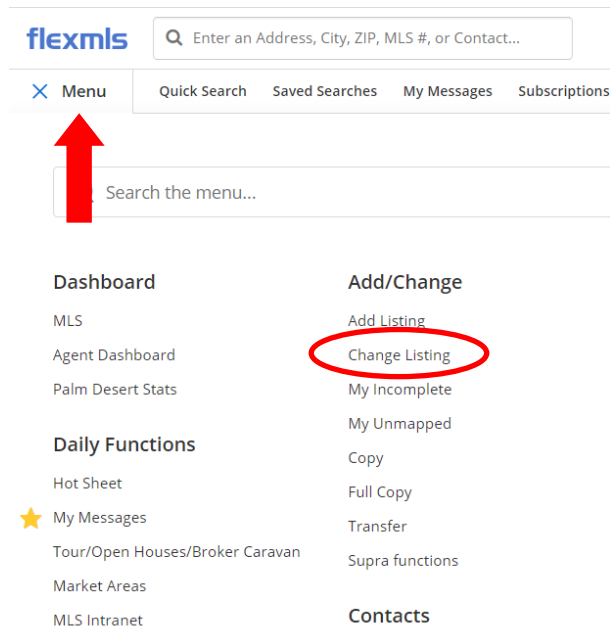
flexmls

Enter an Address, City, ZIP, MLS #, or Contact...

Menu

Quick Search

Saved Searches

My Messages

Subscriptions

Search the menu...

Dashboard

MLS

Agent Dashboard

Palm Desert Stats

Daily Functions

Hot Sheet

My Messages

Tour/Open Houses/Broker Caravan

Market Areas

MLS Intranet

Add/Change

Add Listing

Change Listing

My Incomplete

My Unmapped

Copy

Full Copy

Transfer

Supra functions

Contacts